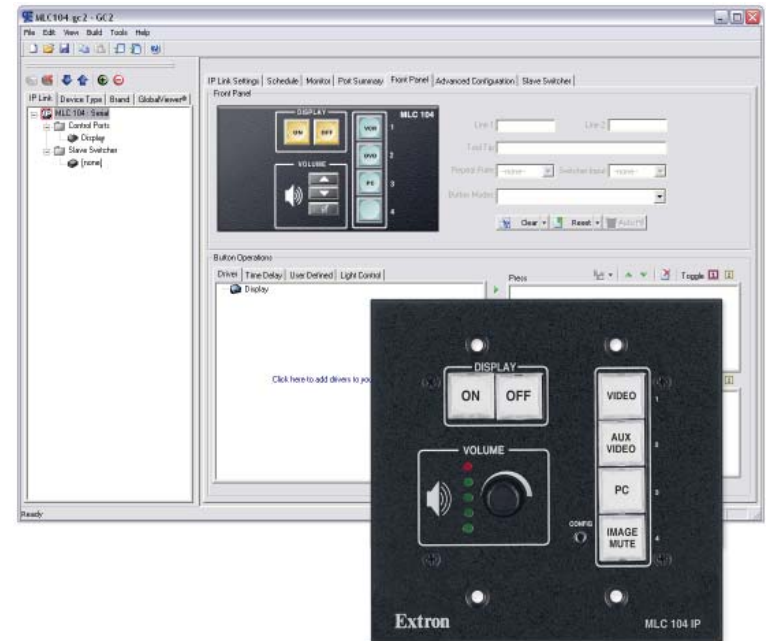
MLC104.gc2 - GC2

File Edit View Build Tools Help

IP Link | Device Type | Brand | GlobalViewer®

MLC 104 - Serial
Control Ports
Display
Slave Switcher
[none]

IP Link Settings | Schedule | Monitor | Port Summary | Front Panel | Advanced Configuration | Slave Switcher

Front Panel

DISPLAY
ON
OFF
VOLUME
MLC 104
VCR 1
DVD 2
PC 3
4

Line 1
Line 2
Tool Tip
Projector Power -none-
Switcher Input -none-
Button Modes

Clear
Reset
AutoFill

Button Operations

Driver | Time Delay | User Defined | Light Control

Display

Press

Toggle

Click here to add drivers to yo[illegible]

Ready

DISPLAY
ON
OFF
VIDEO 1
AUX VIDEO 2
PC 3
IMAGE MUTE 4
VOLUME
CONFIG
Extron
MLC 104 IP